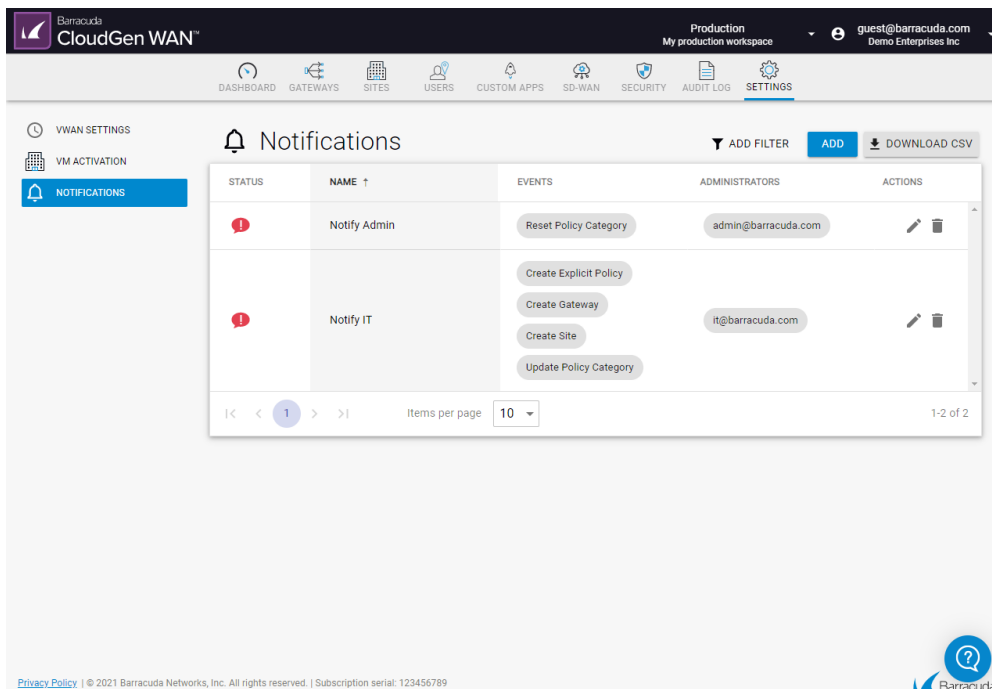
Barracuda CloudGen WAN™

Production
My production workspace

guest@barracuda.com
Demo Enterprises Inc

DASHBOARD GATEWAYS SITES USERS CUSTOM APPS SD-WAN SECURITY AUDIT LOG SETTINGS

VWAN SETTINGS
VM ACTIVATION
NOTIFICATIONS

Notifications

ADD FILTER ADD DOWNLOAD CSV

| STATUS | NAME ↑ | EVENTS | ADMINISTRATORS | ACTIONS |
|---|---|---|---|---|
| | Notify Admin | Reset Policy Category | admin@barracuda.com | |
| | Notify IT | Create Explicit Policy<br>Create Gateway<br>Create Site<br>Update Policy Category | it@barracuda.com | |

1 Items per page 10 1-2 of 2

Privacy Policy | © 2021 Barracuda Networks, Inc. All rights reserved. | Subscription serial: 123456789

Barracuda